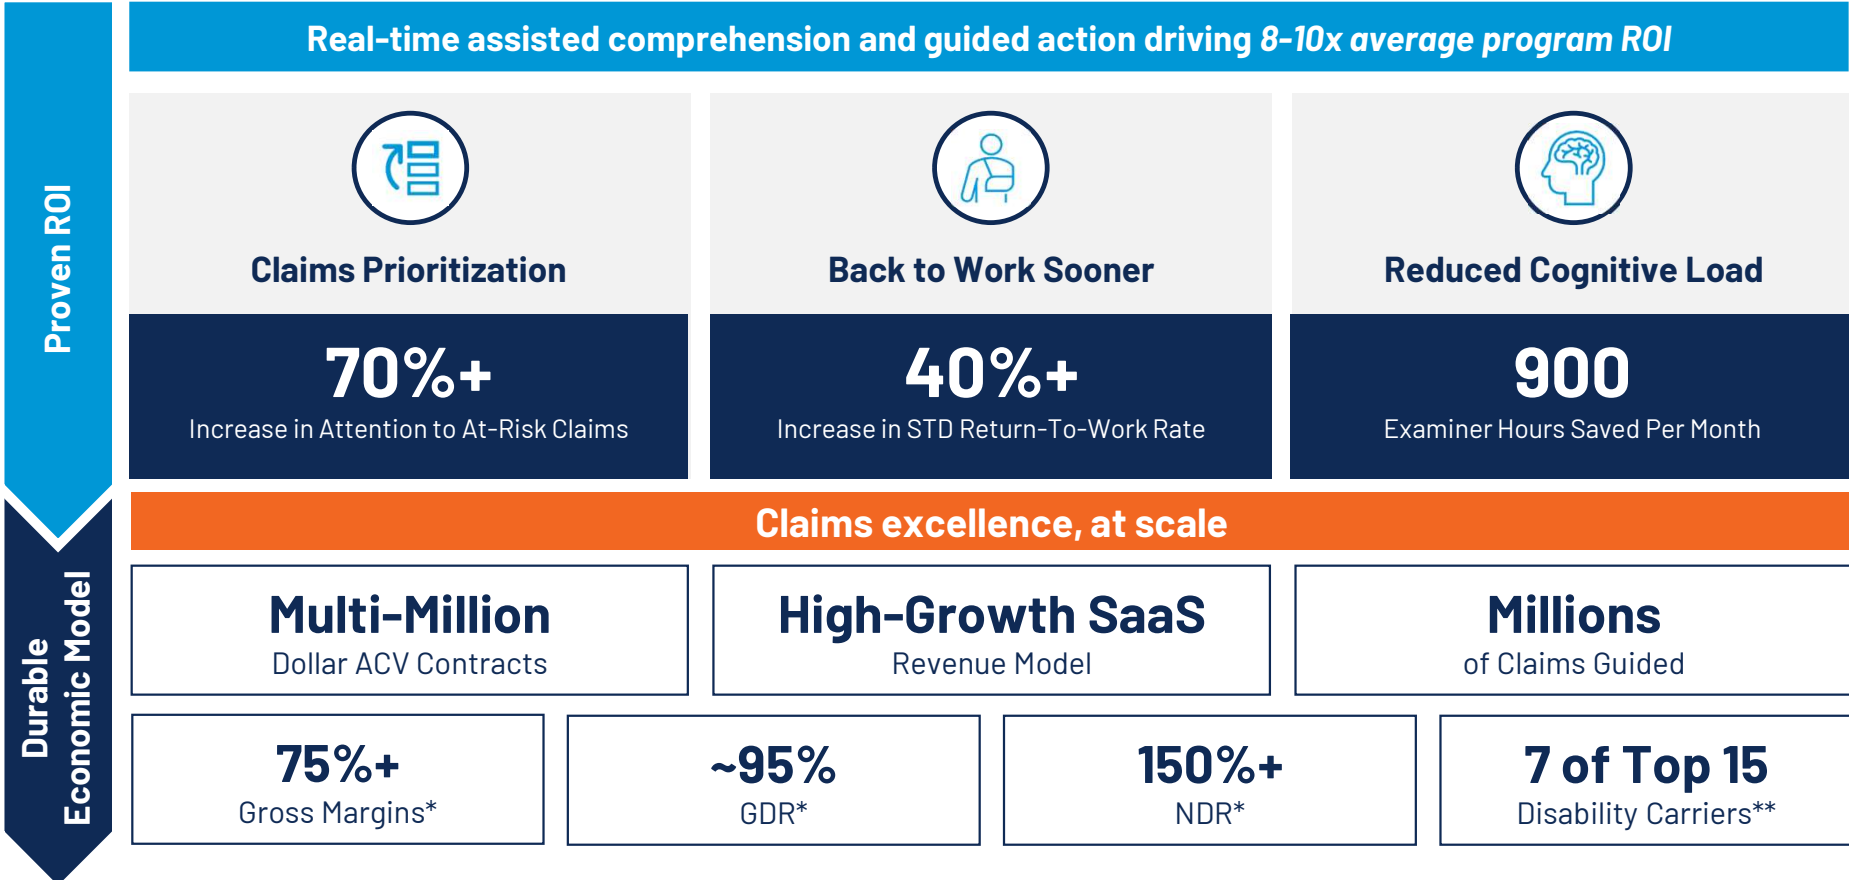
Proven ROI

Real-time assisted comprehension and guided action driving 8-10x average program ROI

Claims Prioritization

70%+

Increase in Attention to At-Risk Claims

Back to Work Sooner

40%+

Increase in STD Return-To-Work Rate

Reduced Cognitive Load

900

Examiner Hours Saved Per Month

Durable Economic Model

Claims excellence, at scale

Multi-Million

Dollar ACV Contracts

High-Growth SaaS

Revenue Model

Millions

of Claims Guided

75%+

Gross Margins*

~95%

GDR*

150%+

NDR*

7 of Top 15

Disability Carriers**